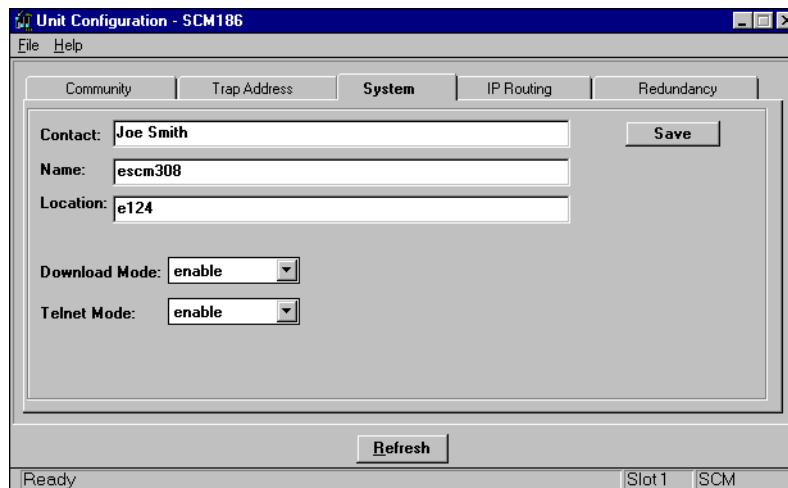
Unit Configuration - SCM186

File Help

Community | Trap Address | System | IP Routing | Redundancy

Contact: Joe Smith

Save

Name: escm308

Location: e124

Download Mode: enable

Telnet Mode: enable

Refresh

Ready | Slot 1 | SCM